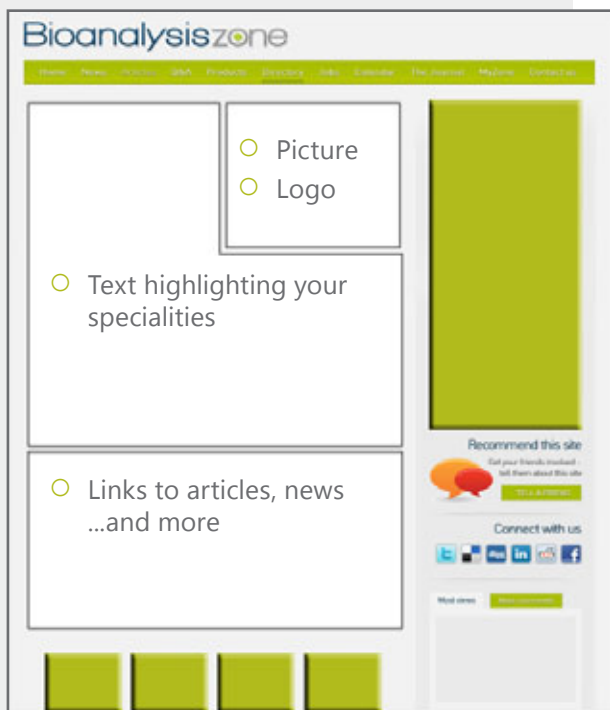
Bioanalysiszone

Home News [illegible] Q&A Products Directory Jobs Calendar The Journal MyZone Contact us

Picture
Logo

Text highlighting your specialities

Links to articles, news ...and more

Recommend this site

Get your friends involved - tell them about this site

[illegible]

Connect with us

Most views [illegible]